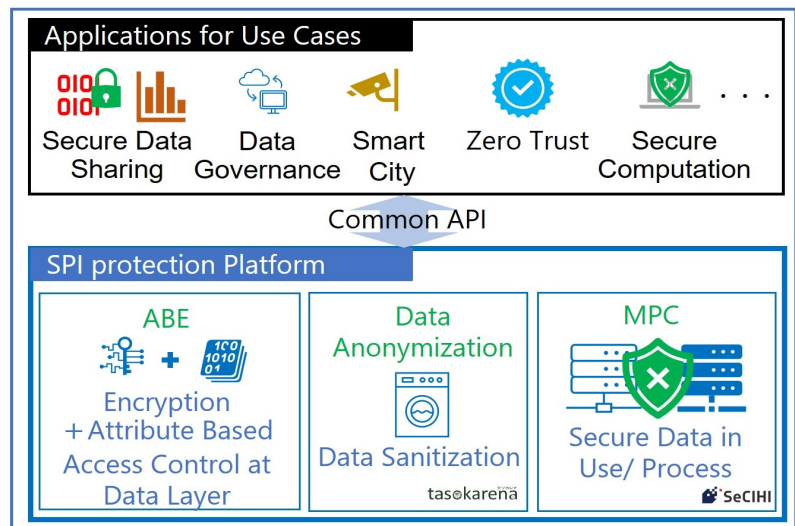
Applications for Use Cases

Secure Data Sharing

Data Governance

Smart City

Zero Trust

Secure Computation

. . .

Common API

SPI protection Platform

ABE

100 1010 01

Encryption +Attribute Based Access Control at Data Layer

Data Anonymization

Data Sanitization

tasokarena

MPC

Secure Data in Use/ Process

SeCIHI